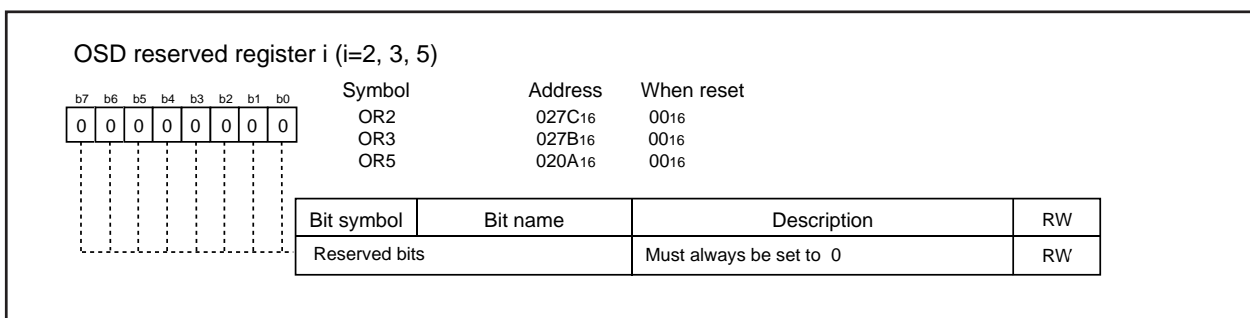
OSD reserved register i (i=2, 3, 5)

b7 b6 b5 b4 b3 b2 b1 b0

0 0 0 0 0 0 0 0

| Symbol | Address | When reset |
|---|---|---|
| OR2 | 027C$_{16}$ | 00$_{16}$ |
| OR3 | 027B$_{16}$ | 00$_{16}$ |
| OR5 | 020A$_{16}$ | 00$_{16}$ |

| Bit symbol | Bit name | Description | RW |
|---|---|---|---|
| Reserved bits | | Must always be set to 0 | RW |